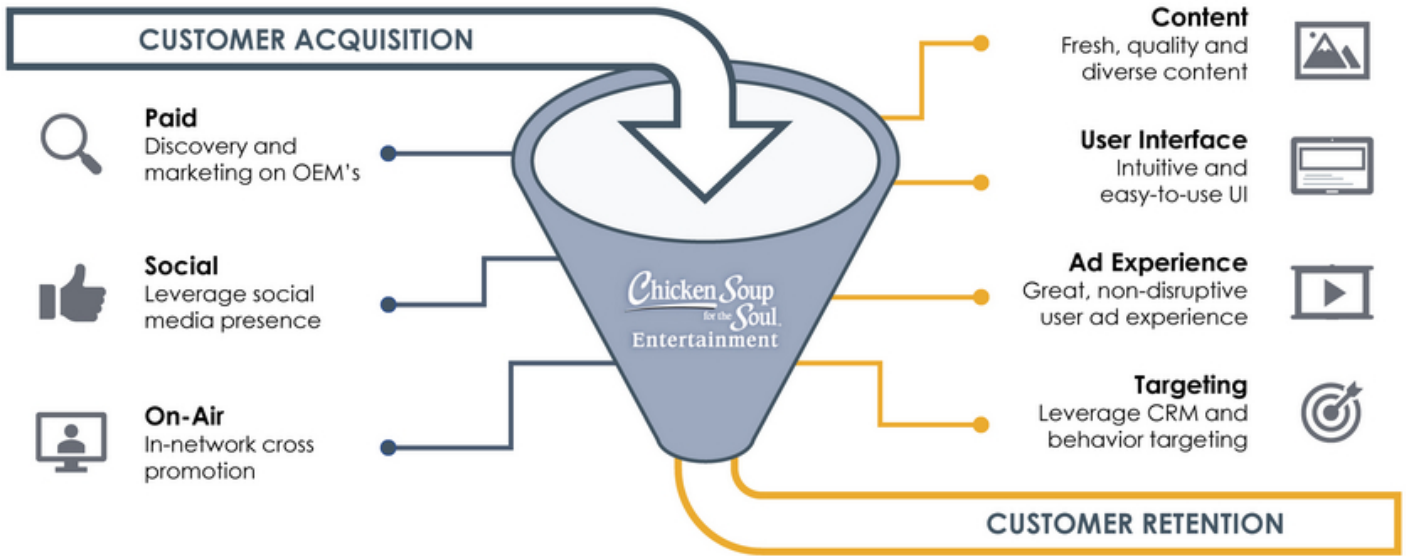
CUSTOMER ACQUISITION

Paid
Discovery and marketing on OEM's

Social
Leverage social media presence

On-Air
In-network cross promotion

Chicken Soup for the Soul
Entertainment

Content
Fresh, quality and diverse content

User Interface
Intuitive and easy-to-use UI

Ad Experience
Great, non-disruptive user ad experience

Targeting
Leverage CRM and behavior targeting

CUSTOMER RETENTION